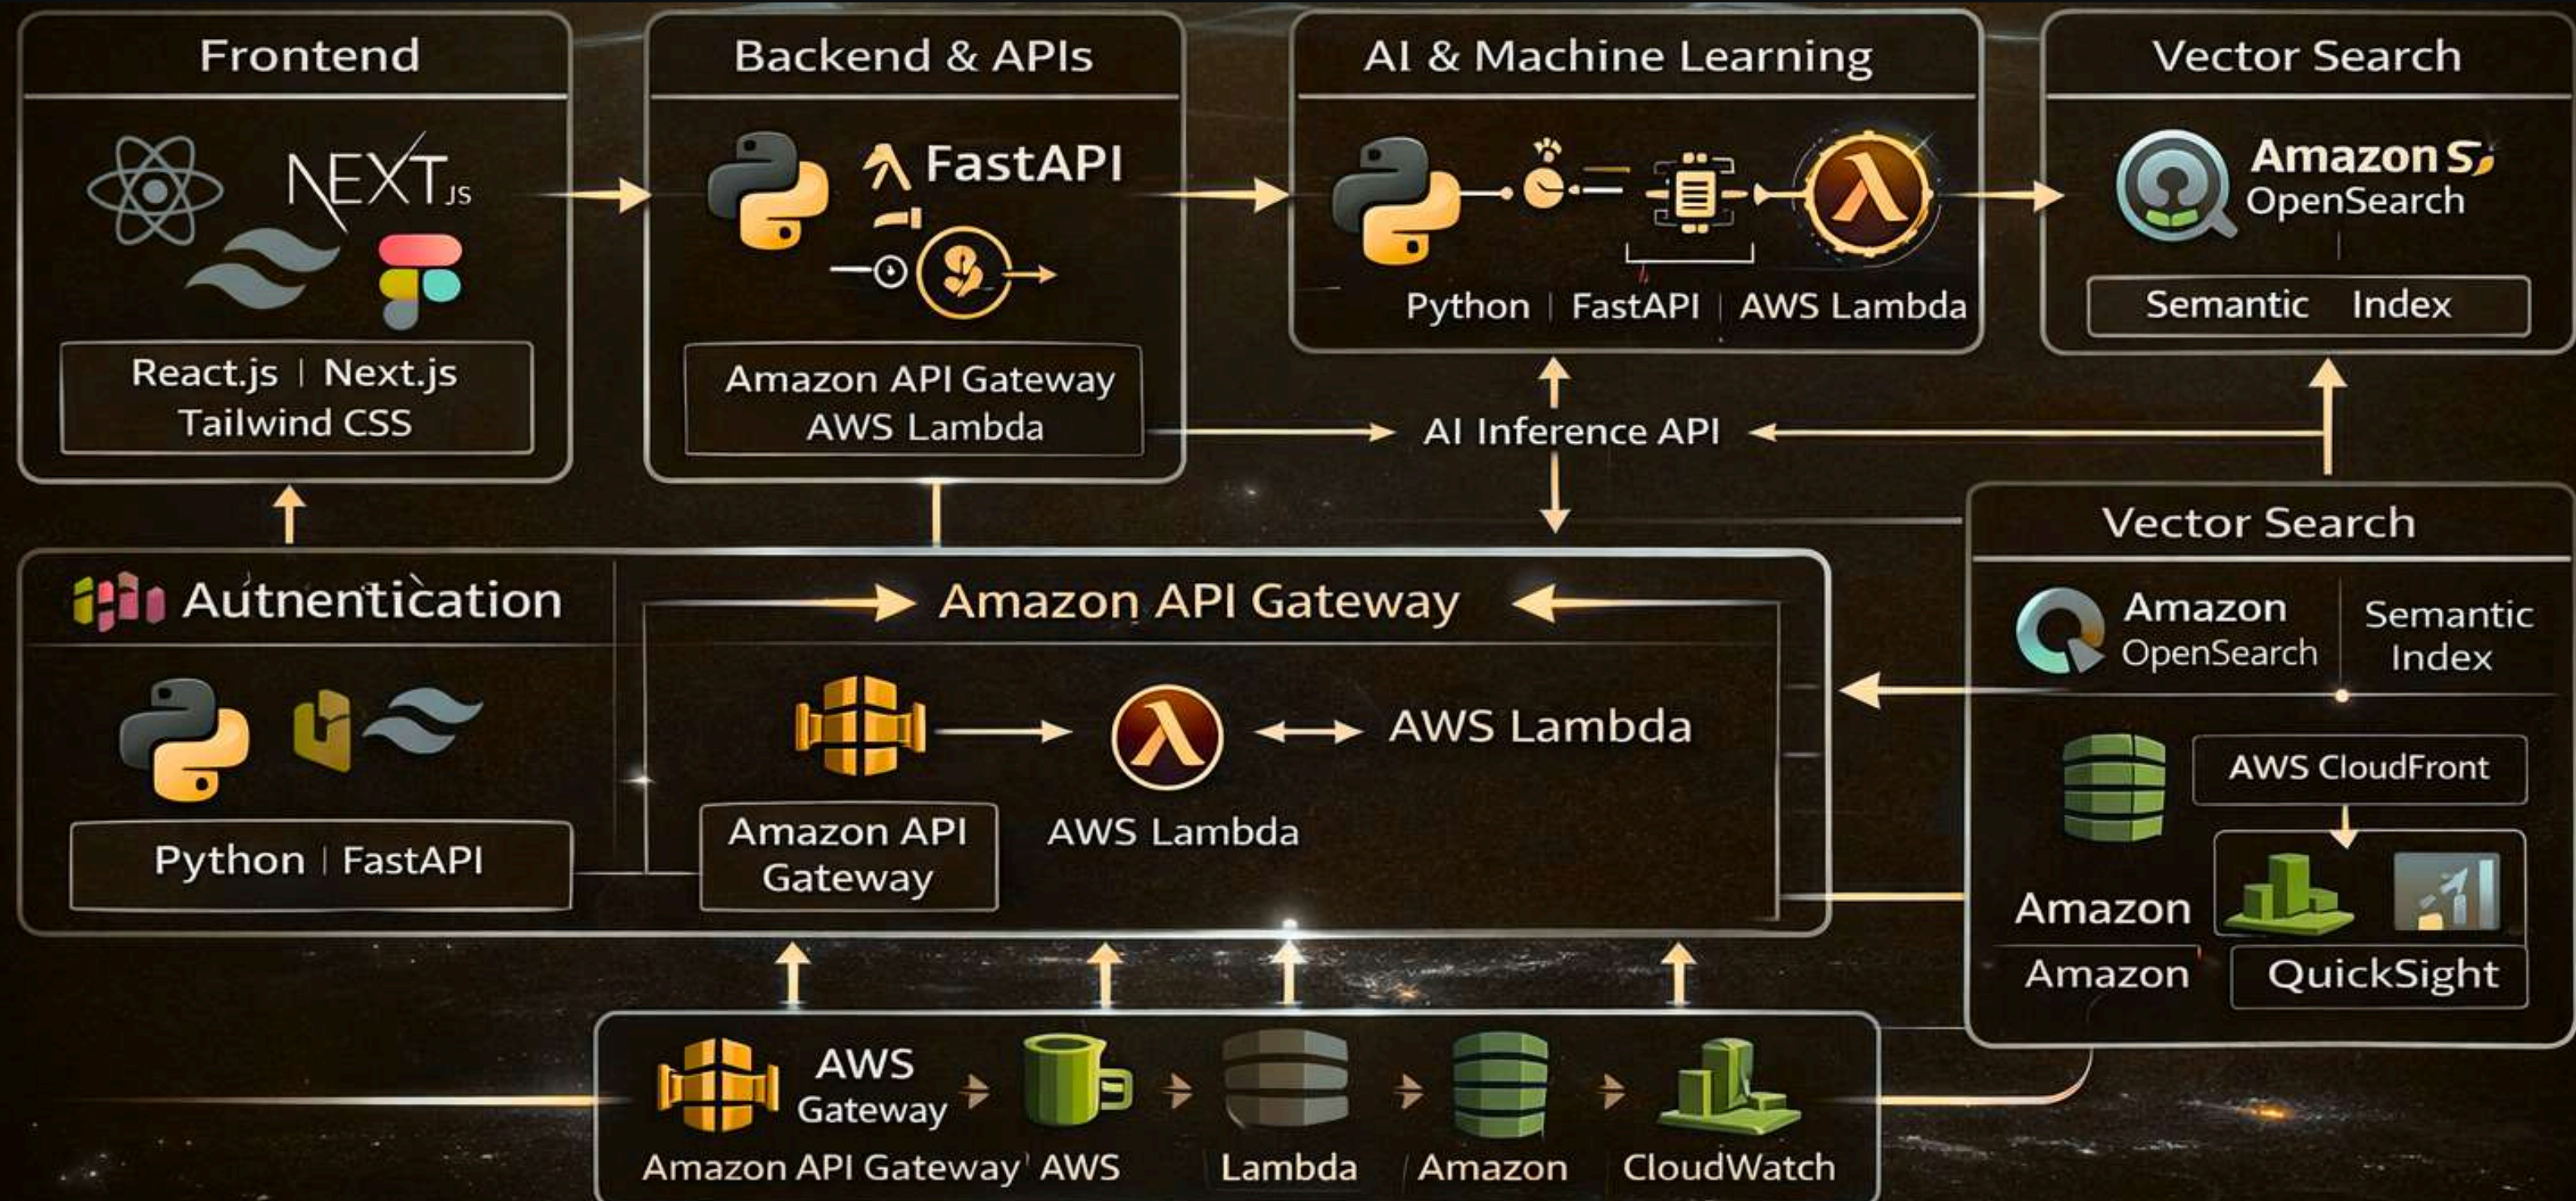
Frontend

NEXT.JS

React.js | Next.js
Tailwind CSS

Backend & APIs

FastAPI

Amazon API Gateway
AWS Lambda

AI & Machine Learning

Python | FastAPI | AWS Lambda

Vector Search

Amazon OpenSearch

Semantic Index

AI Inference API

Autnentication

Python | FastAPI

Amazon API Gateway

Amazon API Gateway

AWS Lambda

AWS Lambda

Vector Search

Amazon OpenSearch

Semantic Index

AWS CloudFront

Amazon

Amazon

QuickSight

AWS Gateway

Amazon API Gateway | AWS

Lambda

Amazon

CloudWatch